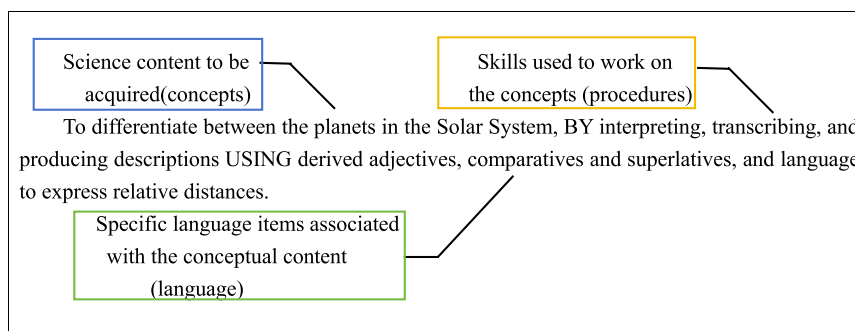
Science content to be acquired(concepts)

Skills used to work on the concepts (procedures)

To differentiate between the planets in the Solar System, BY interpreting, transcribing, and producing descriptions USING derived adjectives, comparatives and superlatives, and language to express relative distances.

Specific language items associated with the conceptual content (language)